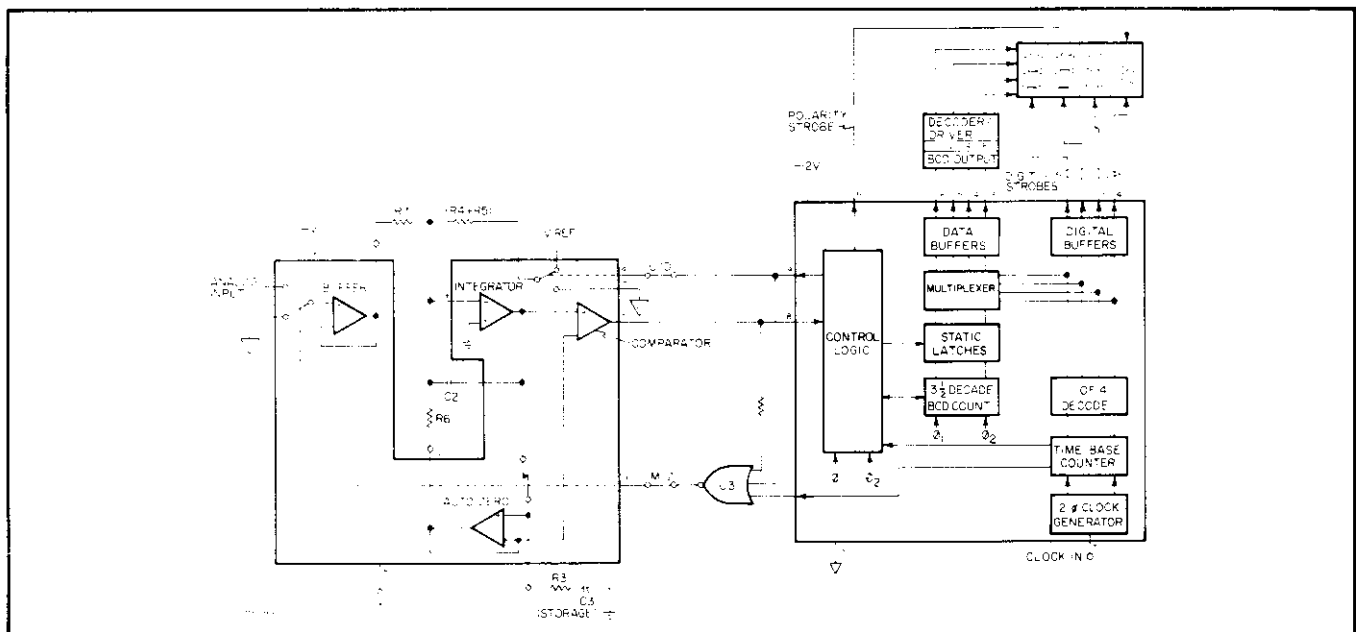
POLARITY STROBE

DECODER DRIVER

BCD OUTPUT

+2V

DIGIT STROBES

R1

(R4+R5)

VREF

ANALOG INPUT

BUFFER

INTEGRATOR

COMPARATOR

C2

R6

AUTO ZERO

R3

C3 (STORAGE)

DATA BUFFERS

DIGITAL BUFFERS

MULTIPLEXER

CONTROL LOGIC

STATIC LATCHES

$3\frac{1}{2}$ DECADE BCD COUNT

1 OF 4 DECODE

$\phi_1$

$\phi_2$

TIME BASE COUNTER

$\phi_2$

2 $\phi$ CLOCK GENERATOR

CLOCK IN

U3